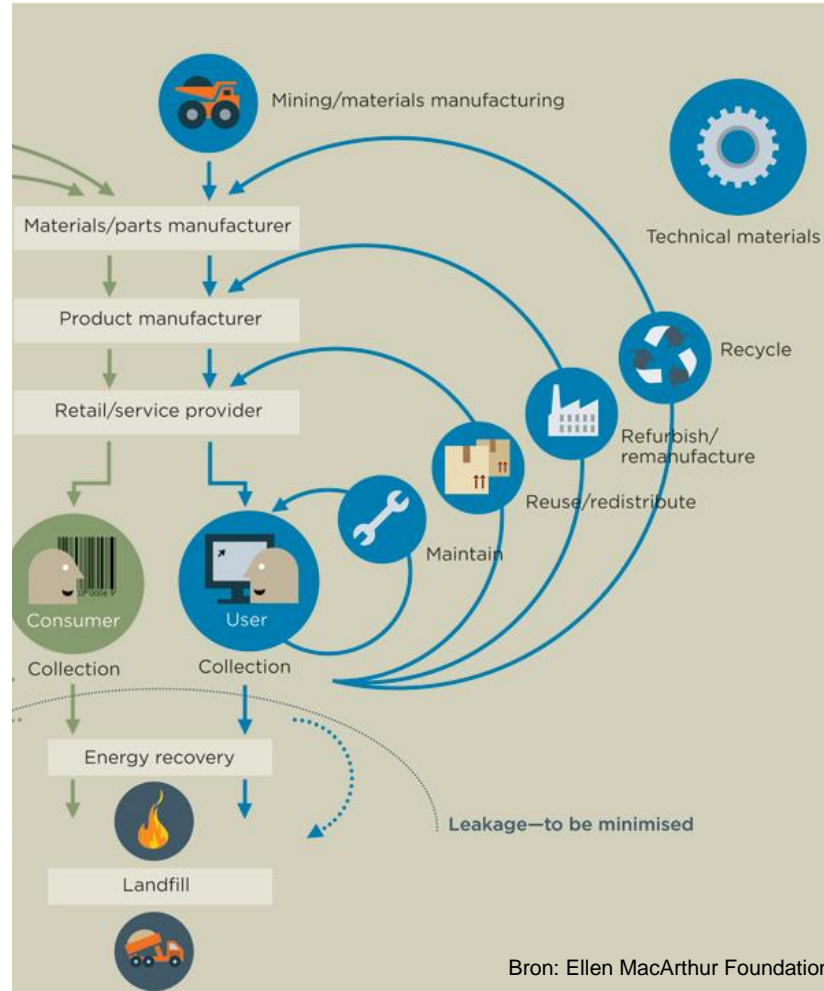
Mining/materials manufacturing

Technical materials

Materials/parts manufacturer

Product manufacturer

Recycle

Retail/service provider

Refurbish/
remanufacture

Reuse/redistribute

Maintain

Consumer

User

Collection

Collection

Energy recovery

Leakage—to be minimised

Landfill

Bron: Ellen MacArthur Foundation